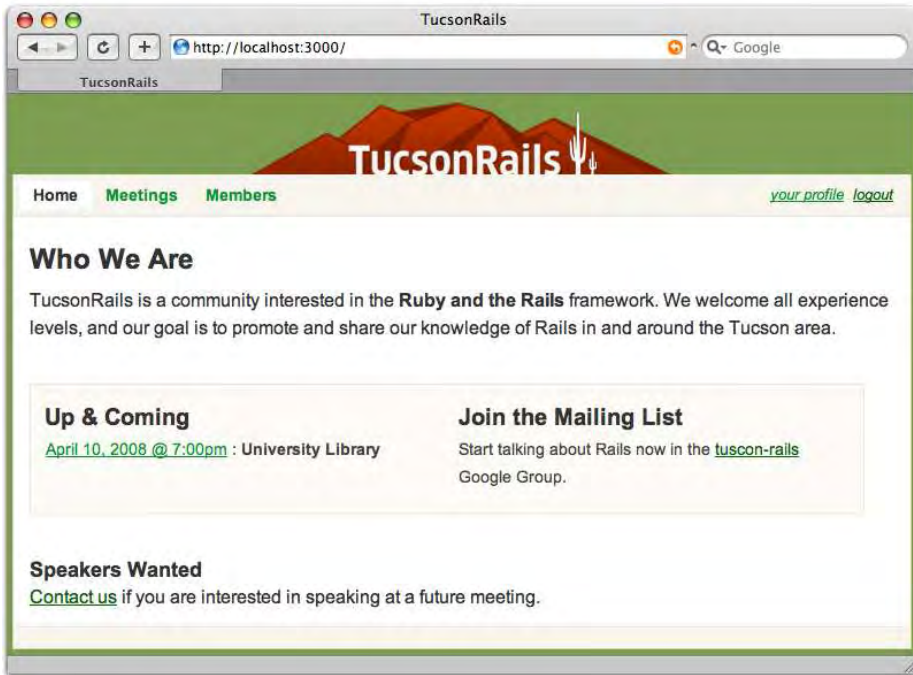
TucsonRails

http://localhost:3000/

Q- Google

TucsonRails

TucsonRails

Home Meetings Members

your profile logout

Who We Are

TucsonRails is a community interested in the **Ruby and the Rails** framework. We welcome all experience levels, and our goal is to promote and share our knowledge of Rails in and around the Tucson area.

Up & Coming

April 10, 2008 @ 7:00pm : **University Library**

Join the Mailing List

Start talking about Rails now in the tuscon-rails Google Group.

Speakers Wanted

Contact us if you are interested in speaking at a future meeting.